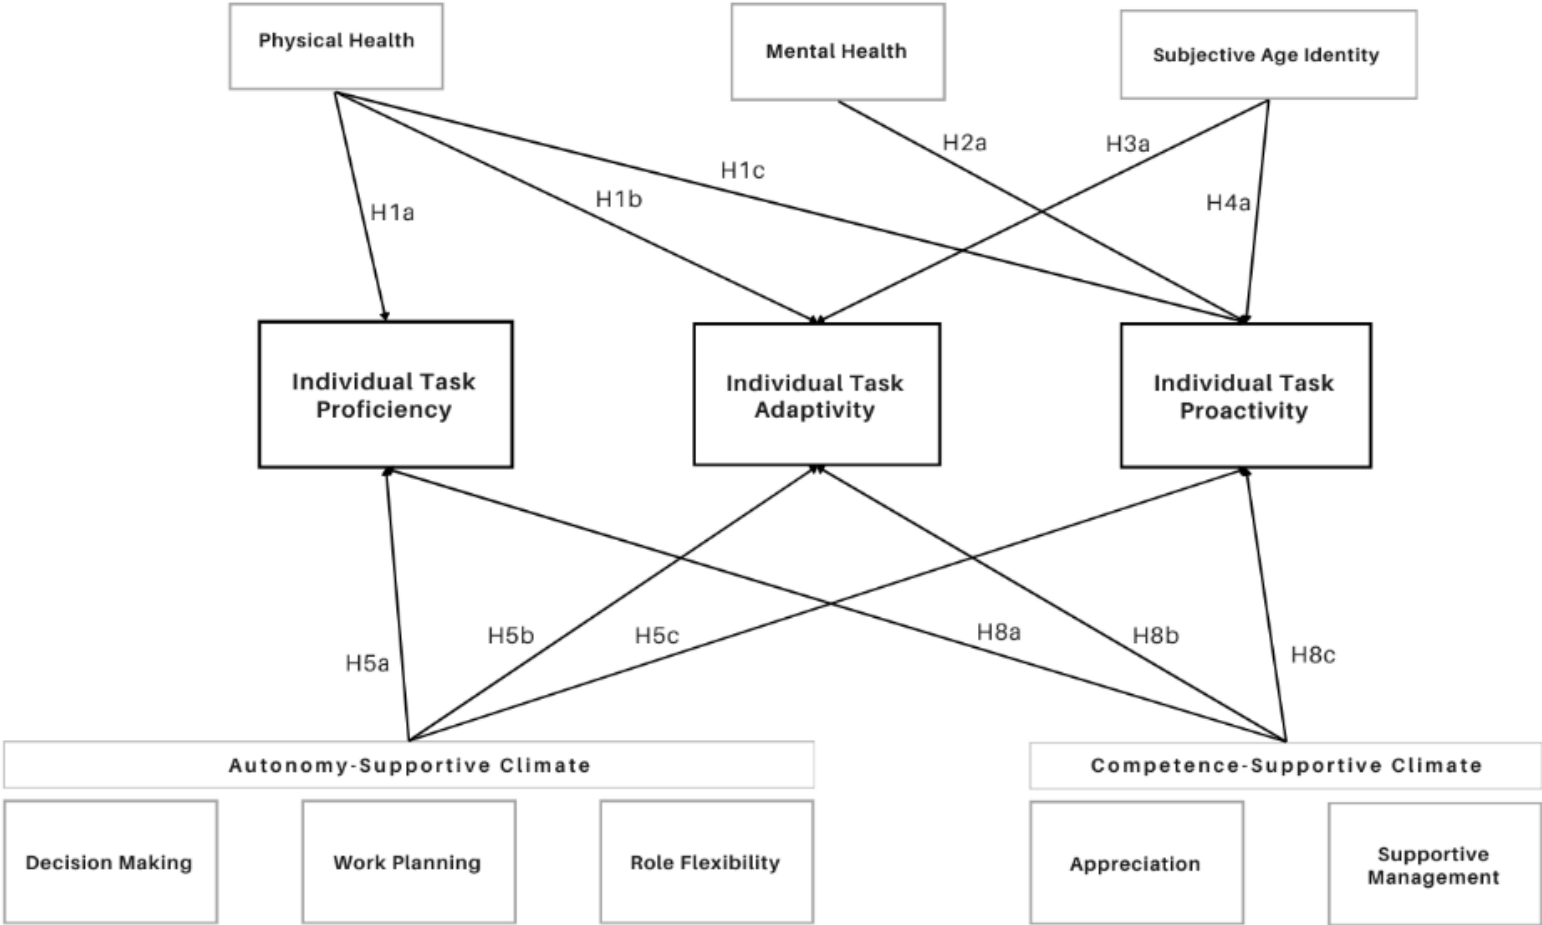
Physical Health

Mental Health

Subjective Age Identity

H2a

H3a

H1c

H1b

H1a

H4a

Individual Task Proficiency

Individual Task Adaptivity

Individual Task Proactivity

H5b

H5c

H8a

H8b

H8c

H5a

Autonomy-Supportive Climate

Competence-Supportive Climate

Decision Making

Work Planning

Role Flexibility

Appreciation

Supportive Management